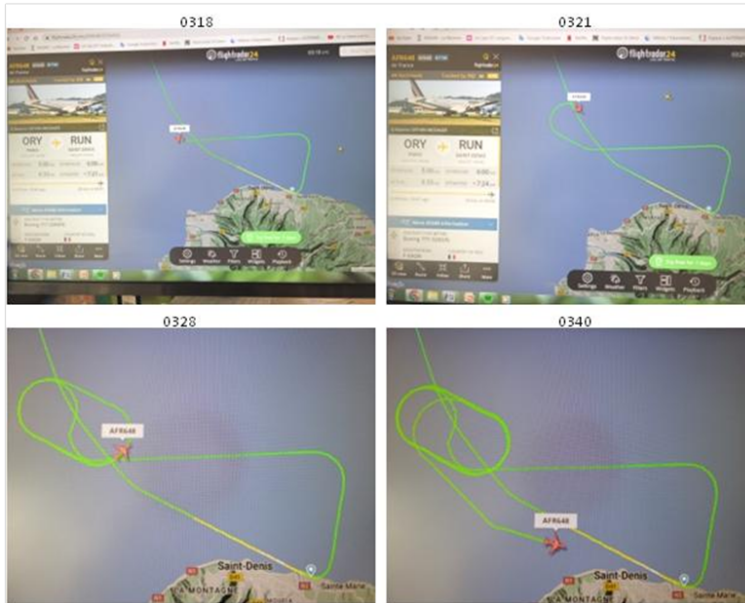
0318

flightradar24

ORY

RUN

Settings

Weather

Filters

Widgets

Playback

0321

flightradar24

ORY

RUN

Settings

Weather

Filters

Widgets

Playback

0328

AFR648

Saint-Denis

Sainte Marie

LA MONTAGNE

0340

AFR648

Saint-Denis

Sainte-Marie

LA MONTAGNE